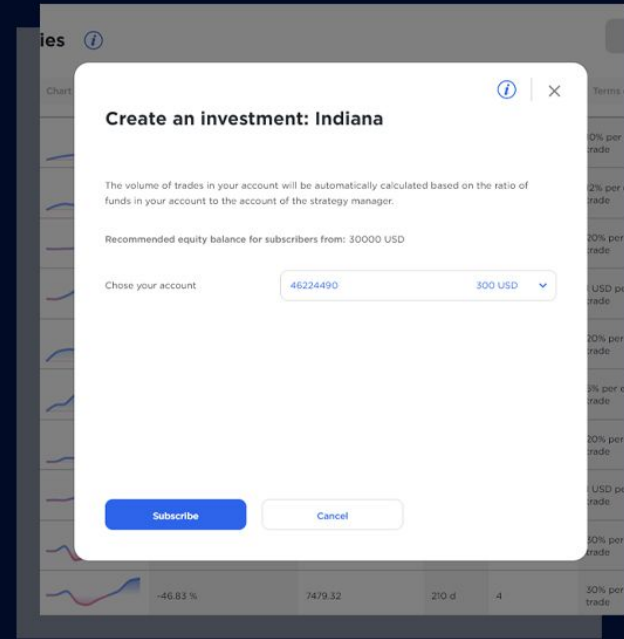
ies

Chart

Terms

0% per trade

2% per trade

20% per trade

USD per trade

20% per trade

% per trade

20% per trade

USD per trade

30% per trade

Create an investment: Indiana

The volume of trades in your account will be automatically calculated based on the ratio of funds in your account to the account of the strategy manager.

Recommended equity balance for subscribers from: 30000 USD

Chose your account

46224490

300 USD

Subscribe

Cancel

-46.83 %

7479.32

210 d

4

30% per trade